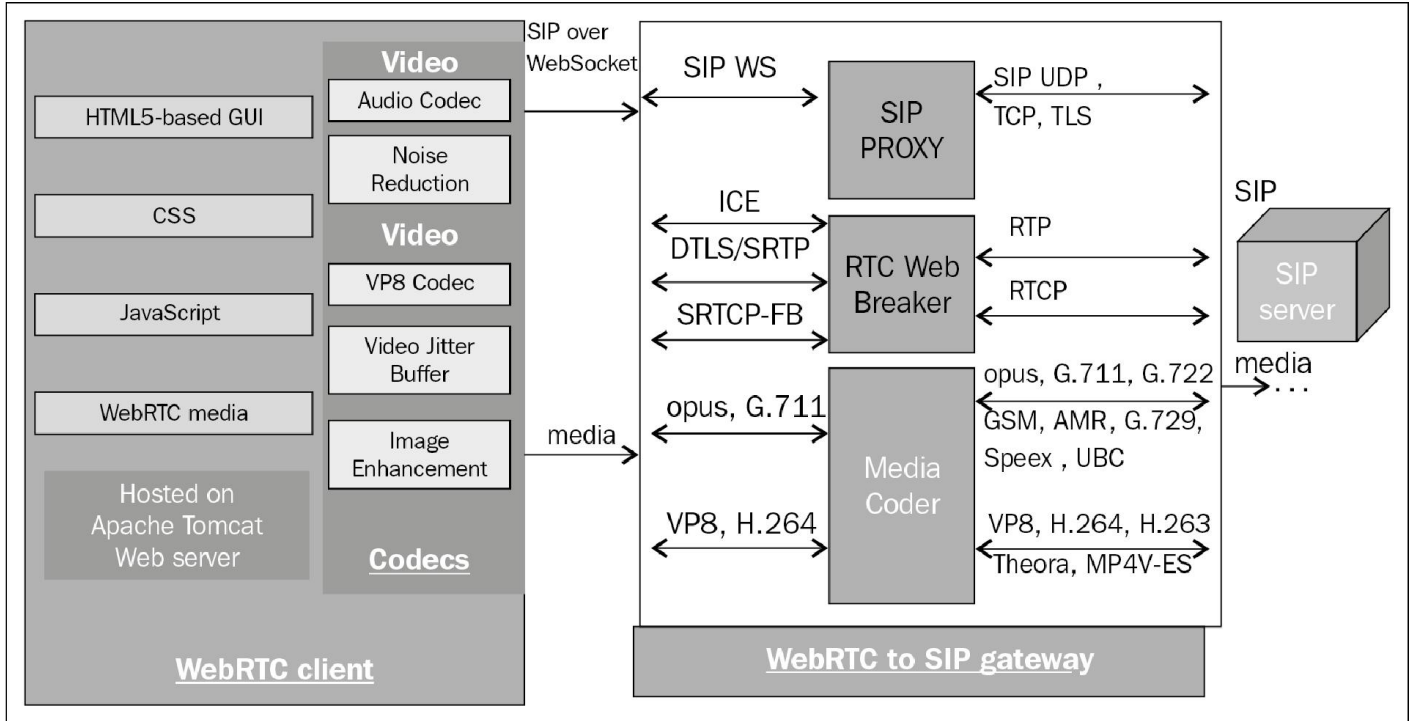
HTML5-based GUI

CSS

JavaScript

WebRTC media

Hosted on Apache Tomcat Web server

Video

Audio Codec

Noise Reduction

Video

VP8 Codec

Video Jitter Buffer

Image Enhancement

Codecs

WebRTC client

SIP over WebSocket

media

SIP WS

SIP PROXY

SIP UDP , TCP, TLS

ICE

DTLS/SRTP

SRTCP-FB

RTC Web Breaker

RTP

RTCP

opus, G.711

VP8, H.264

Media Coder

opus, G.711, G.722 GSM, AMR, G.729, Speex , UBC

VP8, H.264, H.263 Theora, MP4V-ES

WebRTC to SIP gateway

SIP

SIP server

media
. . .